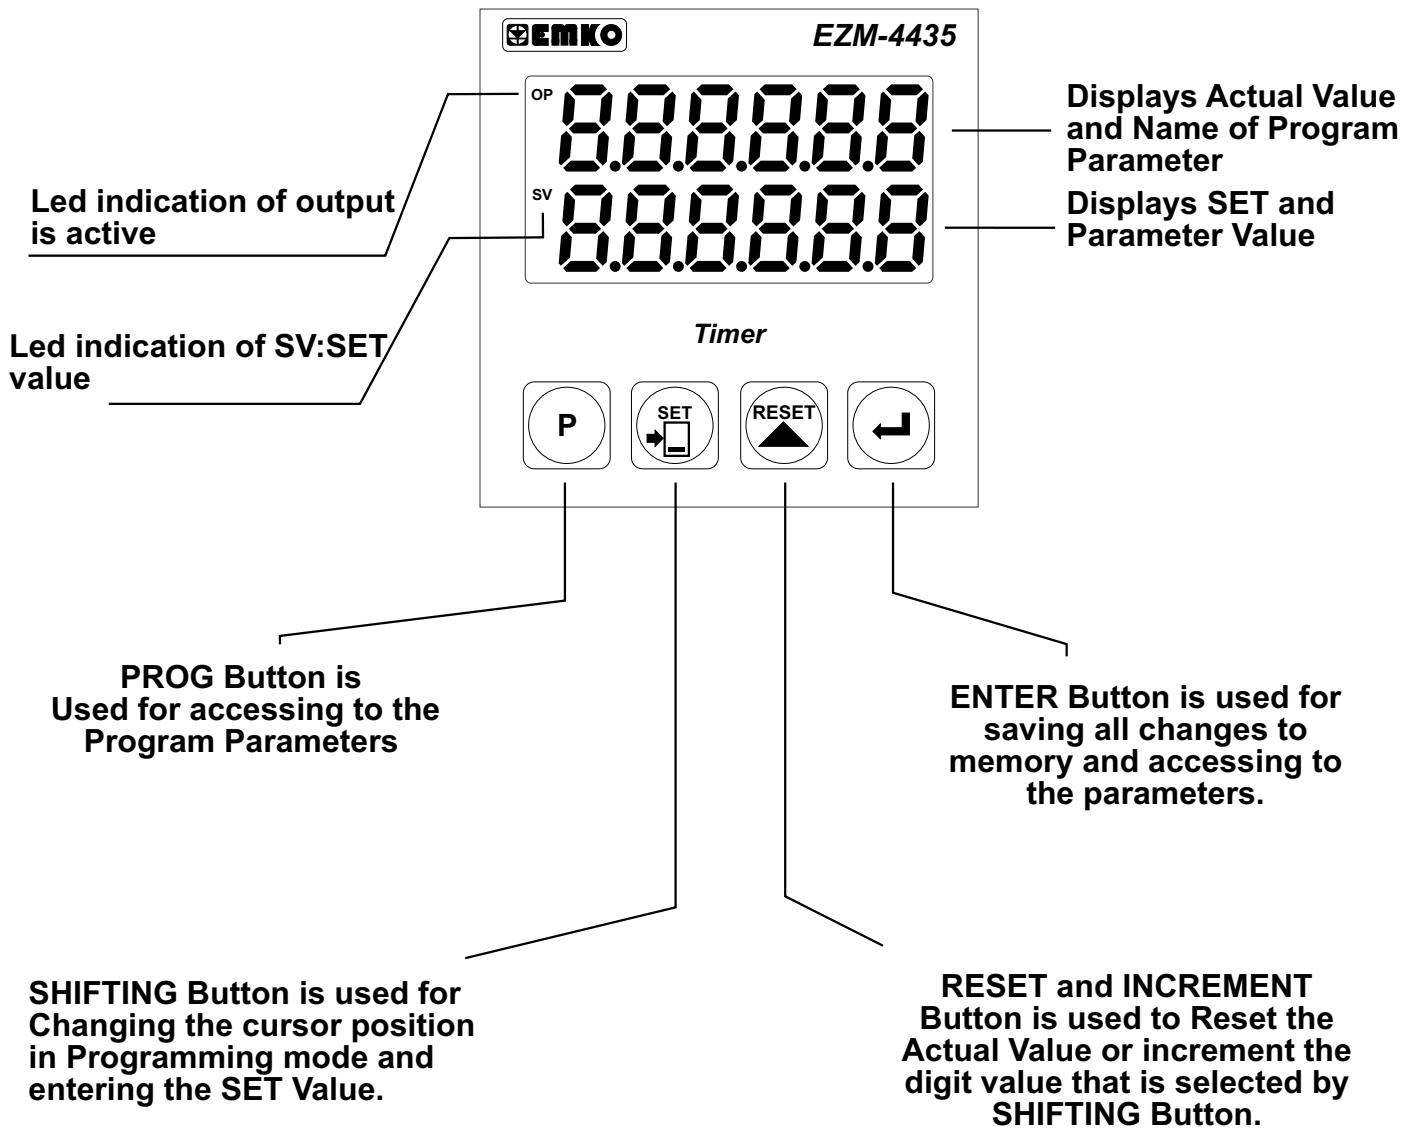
EMKO

EZM-4435

OP

888888

SV

888888

Displays Actual Value and Name of Program Parameter

Displays SET and Parameter Value

Led indication of output is active

Led indication of SV:SET value

Timer

P

SET

RESET

PROG Button is Used for accessing to the Program Parameters

ENTER Button is used for saving all changes to memory and accessing to the parameters.

SHIFTING Button is used for Changing the cursor position in Programming mode and entering the SET Value.

RESET and INCREMENT Button is used to Reset the Actual Value or increment the digit value that is selected by SHIFTING Button.